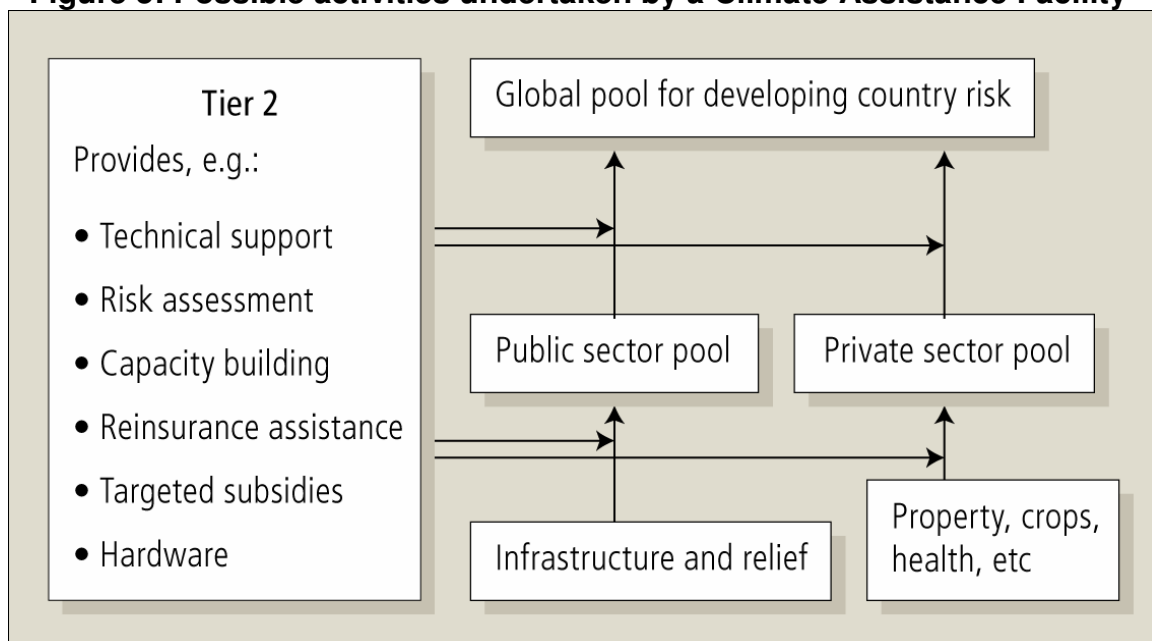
Figure 3: Possible activities undertaken by a Climate Assistance Facility

Tier 2

Provides, e.g.:

• Technical support
• Risk assessment
• Capacity building
• Reinsurance assistance
• Targeted subsidies
• Hardware

Global pool for developing country risk

Public sector pool

Private sector pool

Infrastructure and relief

Property, crops, health, etc